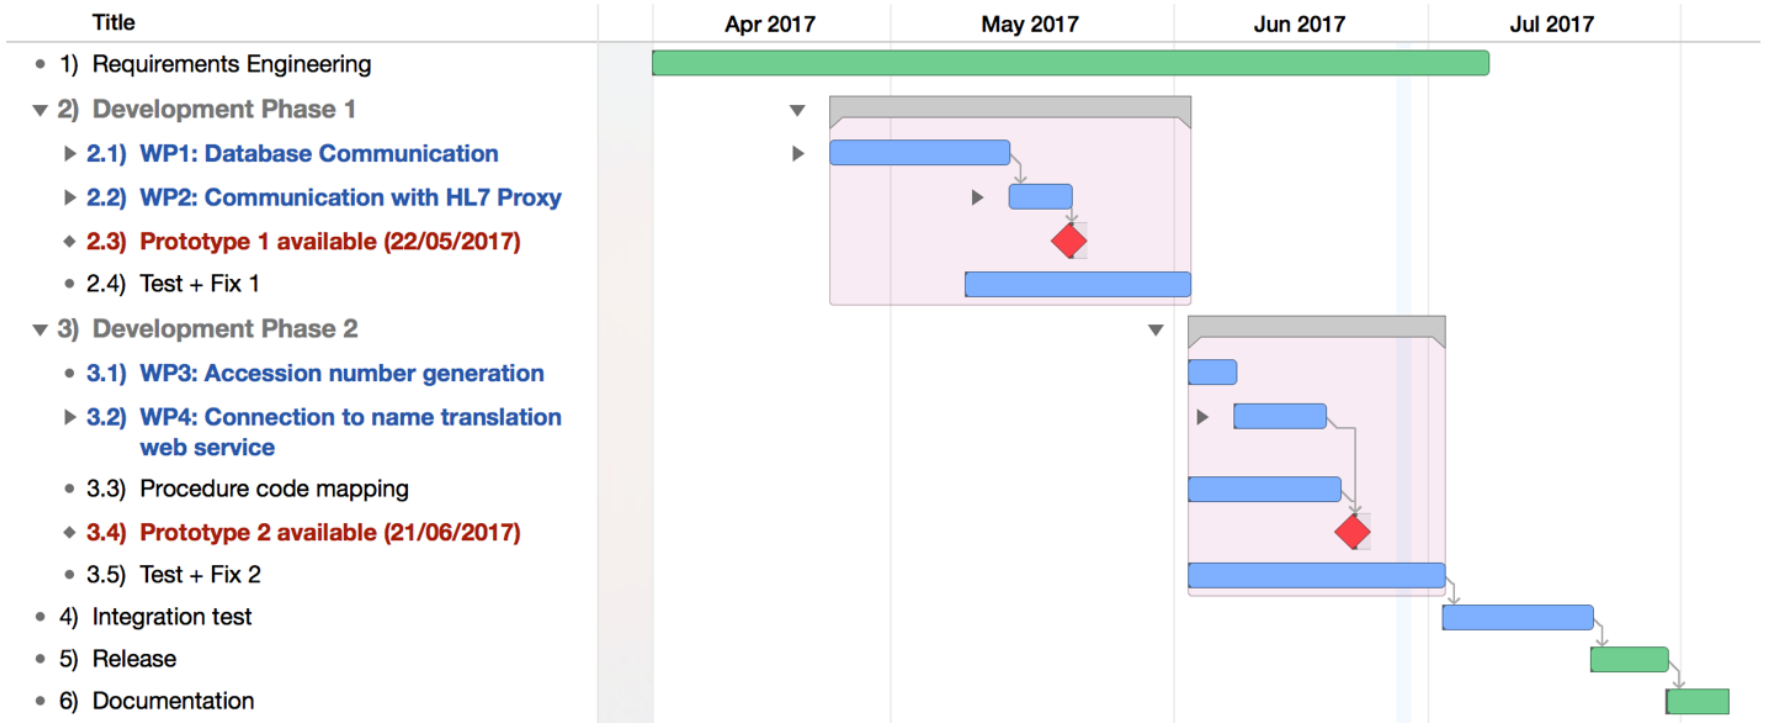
| Title | Apr 2017 | May 2017 | Jun 2017 | Jul 2017 |
|---|---|---|---|---|
| 1) Requirements Engineering | | | | |
| 2) Development Phase 1 | | | | |
| 2.1) WP1: Database Communication | | | | |
| 2.2) WP2: Communication with HL7 Proxy | | | | |
| 2.3) Prototype 1 available (22/05/2017) | | | | |
| 2.4) Test + Fix 1 | | | | |
| 3) Development Phase 2 | | | | |
| 3.1) WP3: Accession number generation | | | | |
| 3.2) WP4: Connection to name translation web service | | | | |
| 3.3) Procedure code mapping | | | | |
| 3.4) Prototype 2 available (21/06/2017) | | | | |
| 3.5) Test + Fix 2 | | | | |
| 4) Integration test | | | | |
| 5) Release | | | | |
| 6) Documentation | | | | |